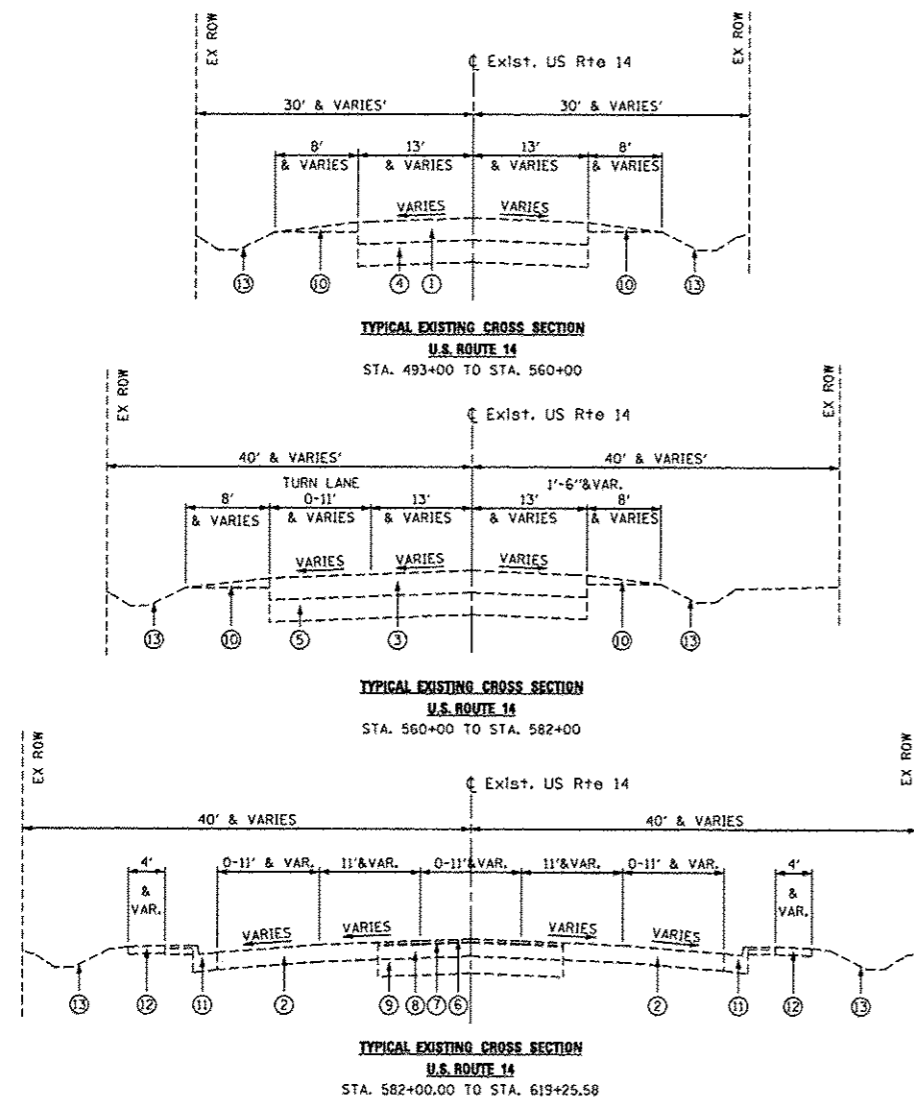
EX ROW

EX ROW

℄ Exist. US Rte 14

30' & VARIES'

30' & VARIES'

8' & VARIES

13' & VARIES

13' & VARIES

8' & VARIES

VARIES

VARIES

13

10

4

1

10

13

TYPICAL EXISTING CROSS SECTION
U.S. ROUTE 14
STA. 493+00 TO STA. 560+00

EX ROW

EX ROW

℄ Exist. US Rte 14

40' & VARIES'

40' & VARIES'

TURN LANE

1'-6"&VAR.

8' & VARIES

0-11' & VARIES

13' & VARIES

13' & VARIES

8' & VARIES

VARIES

VARIES

VARIES

13

10

5

3

10

13

TYPICAL EXISTING CROSS SECTION
U.S. ROUTE 14
STA. 560+00 TO STA. 582+00

EX ROW

EX ROW

℄ Exist. US Rte 14

40' & VARIES

40' & VARIES

4' & VAR.

0-11' & VAR.

11'&VAR.

0-11'&VAR.

11'&VAR.

0-11' & VAR.

4' & VAR.

VARIES

VARIES

VARIES

VARIES

13

12

11

2

9

8

7

6

2

11

12

13

TYPICAL EXISTING CROSS SECTION
U.S. ROUTE 14
STA. 582+00.00 TO STA. 619+25.58